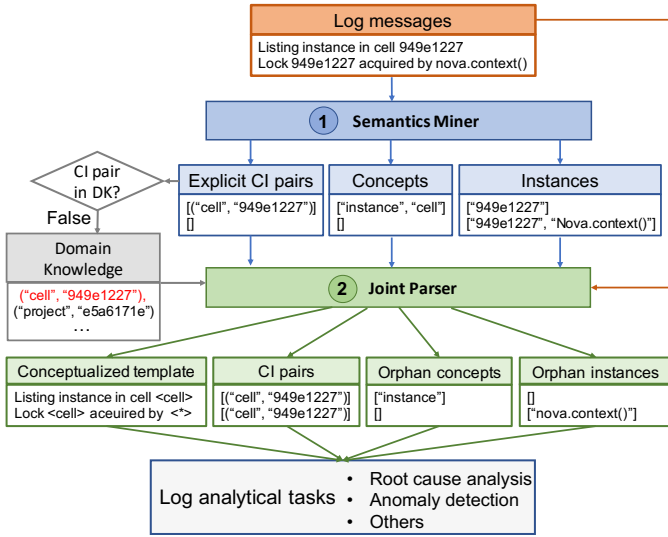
Log messages
Listing instance in cell 949e1227
Lock 949e1227 acquired by nova.context()

1 Semantics Miner

CI pair in DK?

False

Explicit CI pairs
[("cell", "949e1227")]
[]

Concepts
["instance", "cell"]
[]

Instances
["949e1227"]
["949e1227", "Nova.context()"]

Domain Knowledge
("cell", "949e1227"),
("project", "e5a6171e")
…

2 Joint Parser

Conceptualized template
Listing instance in cell <cell>
Lock <cell> aceuired by <*>

CI pairs
[("cell", "949e1227")]
[("cell", "949e1227")]

Orphan concepts
["instance"]
[]

Orphan instances
[]
["nova.context()"]

Log analytical tasks
• Root cause analysis
• Anomaly detection
• Others